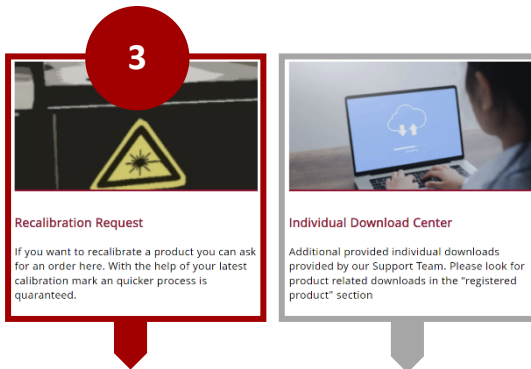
3

Recalibration Request

If you want to recalibrate a product you can ask for an order here. With the help of your latest calibration mark an quicker process is quaranteed.

Individual Download Center

Additional provided individual downloads provided by our Support Team. Please look for product related downloads in the "registered product" section